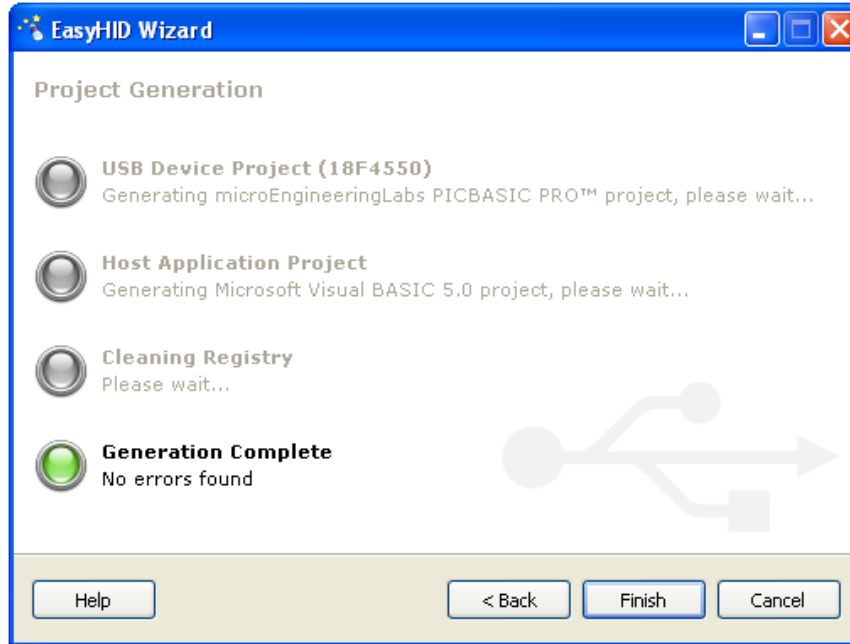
EasyHID Wizard

Project Generation

USB Device Project (18F4550)
Generating microEngineeringLabs PICBASIC PRO™ project, please wait...

Host Application Project
Generating Microsoft Visual BASIC 5.0 project, please wait...

Cleaning Registry
Please wait...

Generation Complete
No errors found

Help

< Back

Finish

Cancel